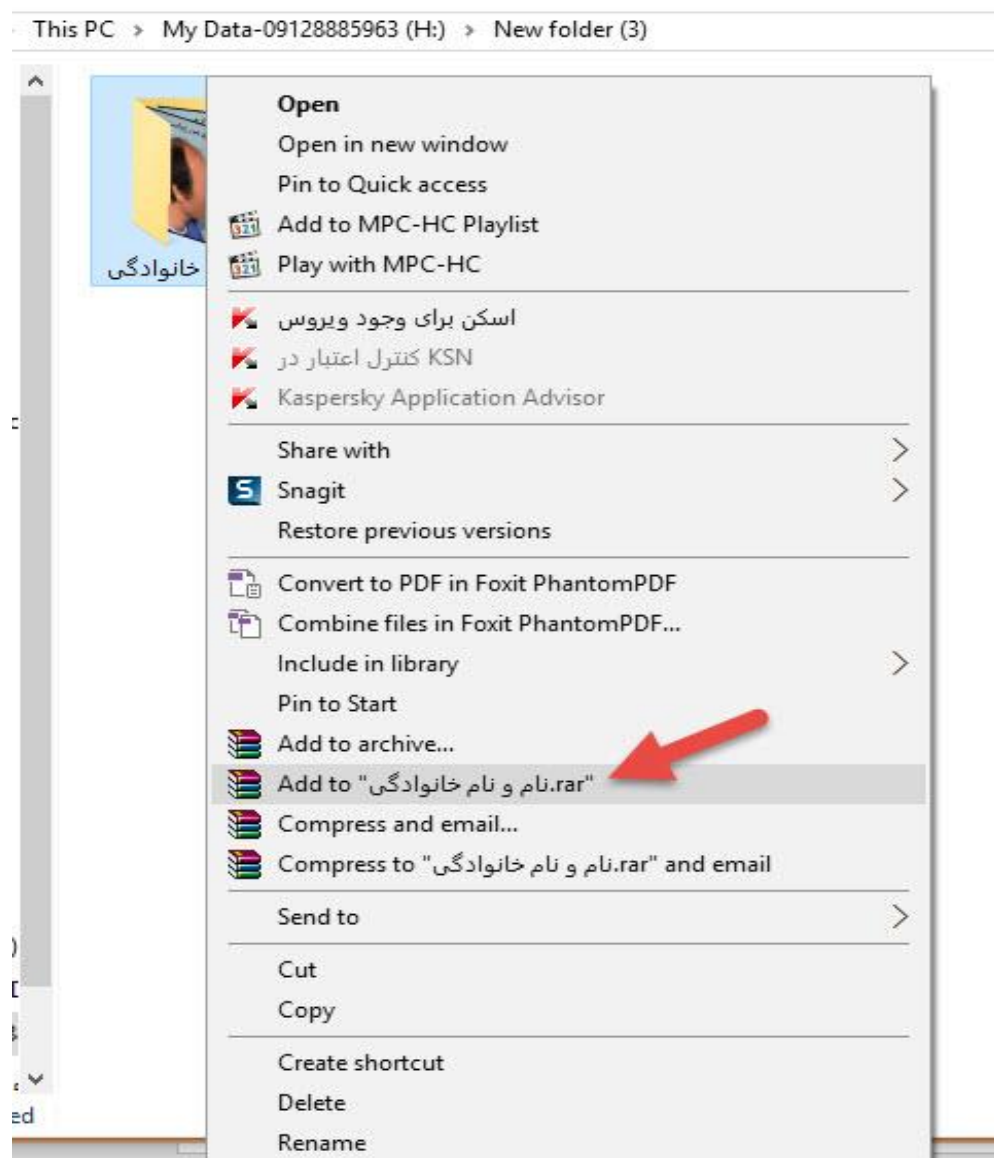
This PC > My Data-09128885963 (H:) > New folder (3)

خانوادگی

Open
Open in new window
Pin to Quick access
Add to MPC-HC Playlist
Play with MPC-HC
اسکن برای وجود ویروس
کنترل اعتبار در KSN
Kaspersky Application Advisor
Share with
Snagit
Restore previous versions
Convert to PDF in Foxit PhantomPDF
Combine files in Foxit PhantomPDF...
Include in library
Pin to Start
Add to archive...
Add to "نام و نام خانوادگی.rar"
Compress and email...
Compress to "نام و نام خانوادگی.rar" and email
Send to
Cut
Copy
Create shortcut
Delete
Rename

ed